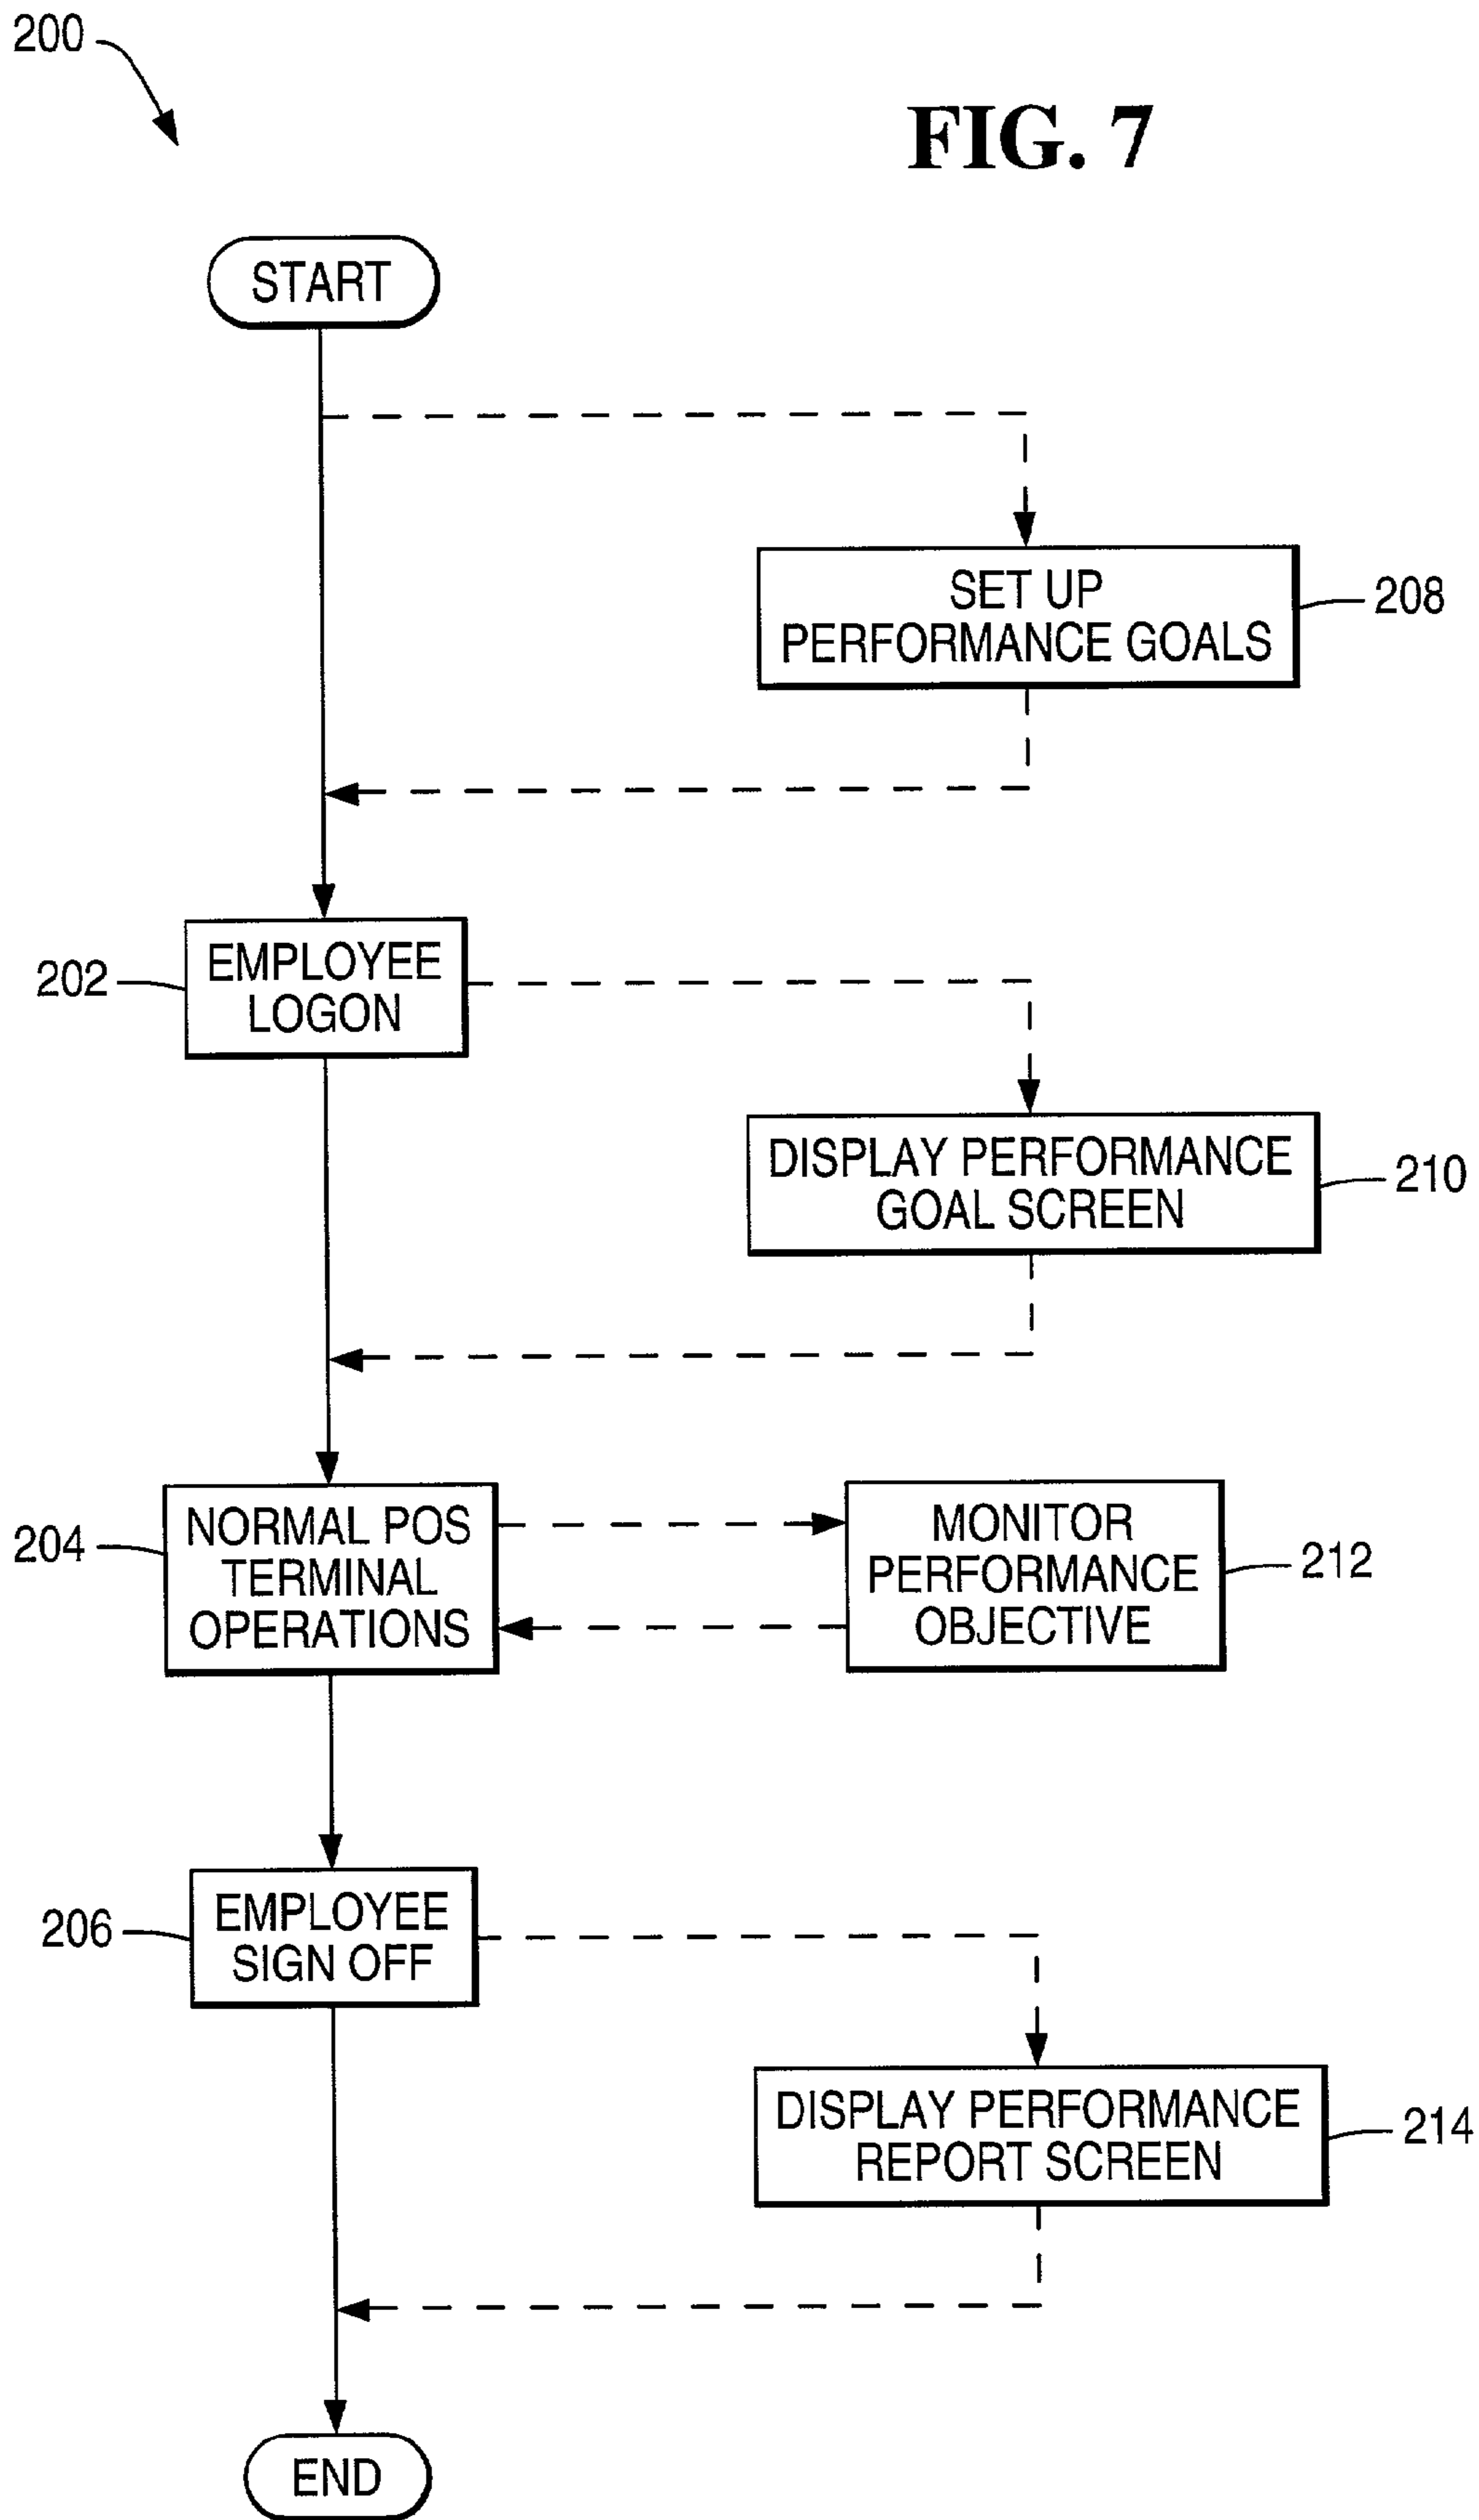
200

FIG. 7

START

SET UP PERFORMANCE GOALS

208

202

EMPLOYEE LOGON

DISPLAY PERFORMANCE GOAL SCREEN

210

204

NORMAL POS TERMINAL OPERATIONS

MONITOR PERFORMANCE OBJECTIVE

212

206

EMPLOYEE SIGN OFF

DISPLAY PERFORMANCE REPORT SCREEN

214

END